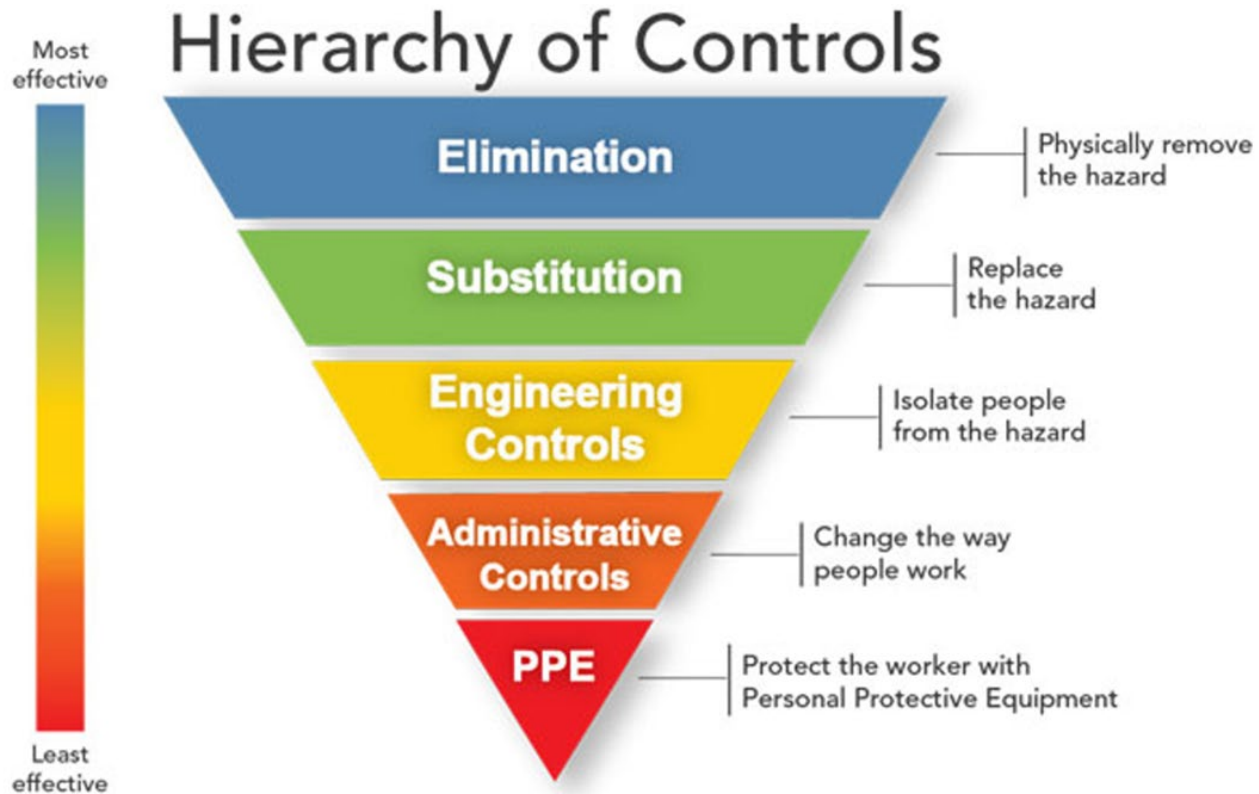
Hierarchy of Controls

Most effective

Elimination

Physically remove the hazard

Substitution

Replace the hazard

Engineering Controls

Isolate people from the hazard

Administrative Controls

Change the way people work

PPE

Protect the worker with Personal Protective Equipment

Least effective